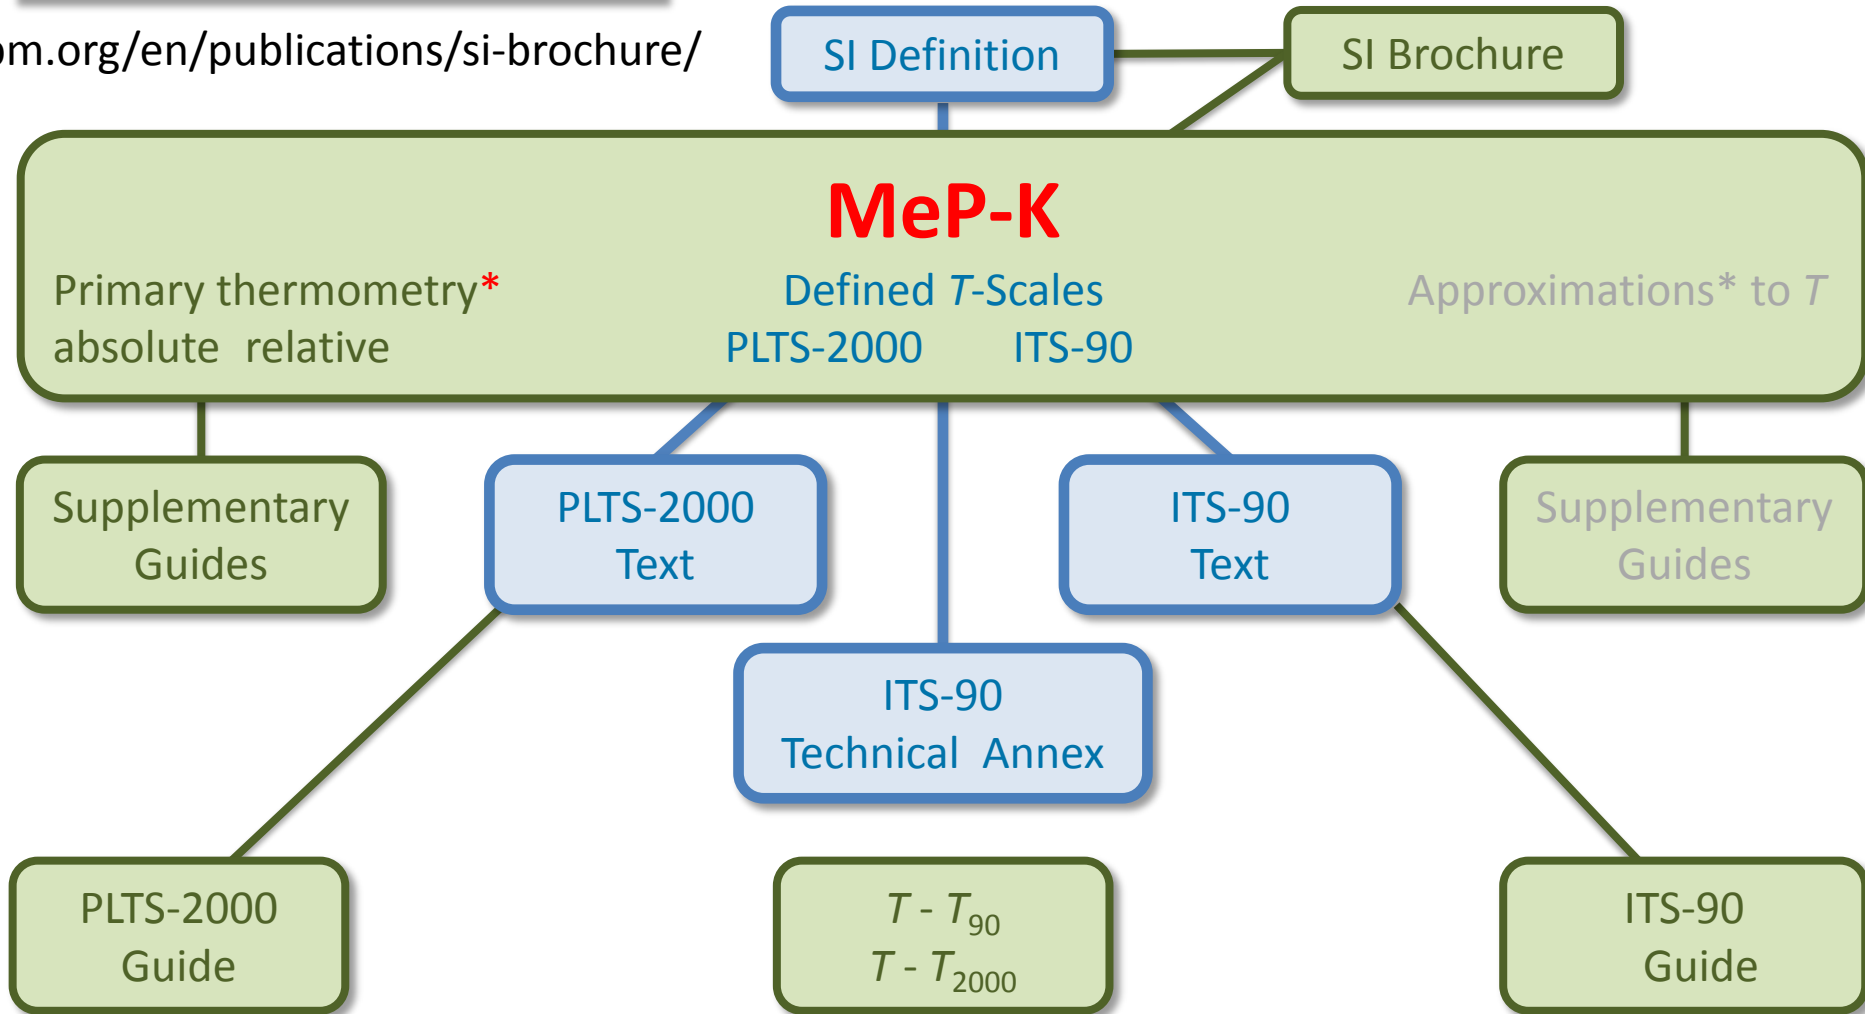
m.org/en/publications/si-brochure/

SI Definition

SI Brochure

MeP-K

Primary thermometry*
absolute relative

Defined $T$-Scales
PLTS-2000 ITS-90

Approximations* to $T$

Supplementary Guides

PLTS-2000 Text

ITS-90 Text

Supplementary Guides

ITS-90 Technical Annex

PLTS-2000 Guide

$T - T_{90}$
$T - T_{2000}$

ITS-90 Guide